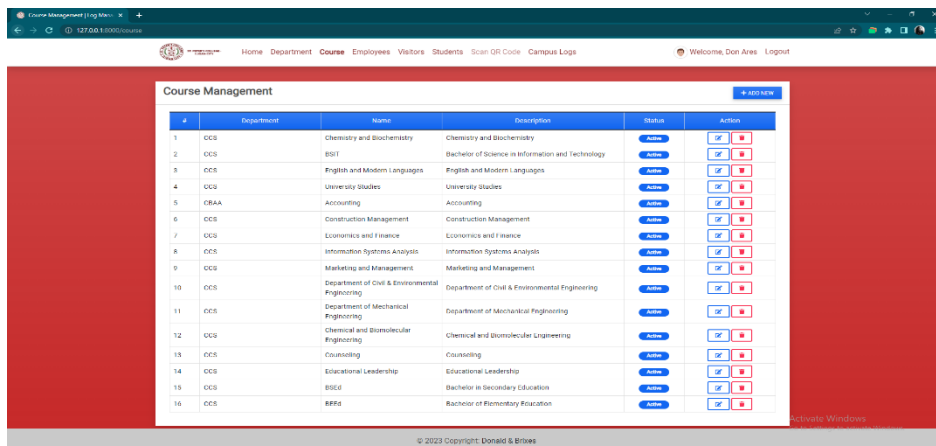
Course Management | Log Mana ×  +

127.0.0.1:8080/course

Home Department Course Employees Visitors Students Scan QR Code Campus Logs

Welcome, Don Ares Logout

Course Management

+ ADD NEW

| # | Department | Name | Description | Status | Action |
|---|---|---|---|---|---|
| 1 | CCS | Chemistry and Biochemistry | Chemistry and Biochemistry | Active | |
| 2 | CCS | BSIT | Bachelor of Science in Information and Technology | Active | |
| 3 | CCS | English and Modern Languages | English and Modern Languages | Active | |
| 4 | CCS | University Studies | University Studies | Active | |
| 5 | CBAA | Accounting | Accounting | Active | |
| 6 | CCS | Construction Management | Construction Management | Active | |
| 7 | CCS | Economics and Finance | Economics and Finance | Active | |
| 8 | CCS | Information Systems Analysis | Information Systems Analysis | Active | |
| 9 | CCS | Marketing and Management | Marketing and Management | Active | |
| 10 | CCS | Department of Civil & Environmental Engineering | Department of Civil & Environmental Engineering | Active | |
| 11 | CCS | Department of Mechanical Engineering | Department of Mechanical Engineering | Active | |
| 12 | CCS | Chemical and Biomolecular Engineering | Chemical and Biomolecular Engineering | Active | |
| 13 | CCS | Counseling | Counseling | Active | |
| 14 | CCS | Educational Leadership | Educational Leadership | Active | |
| 15 | CCS | BSEd | Bachelor in Secondary Education | Active | |
| 16 | CCS | BEEd | Bachelor of Elementary Education | Active | |

Activate Windows

© 2023 Copyright: Donald & Brixes